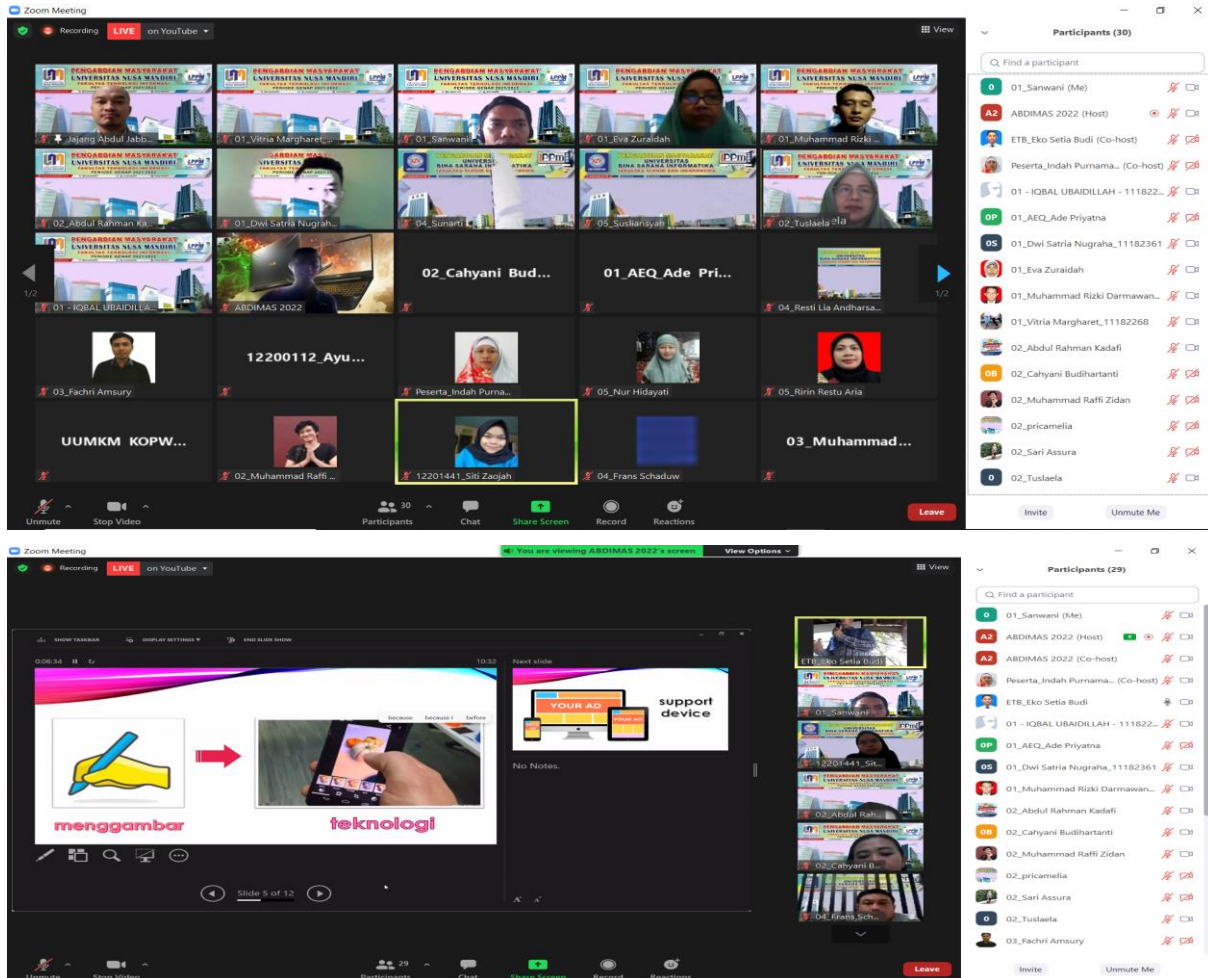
Zoom Meeting

Recording LIVE on YouTube

View

PENGABDIAN MASYARAKAT UNIVERSITAS NUSA MANDIRI

Jajang Abdul Jabb...
01_Vitria Margharet...
01_Sanwani
01_Eva Zuraidah
01_Muhammad Rizki...
02_Abdul Rahman Ka...
01_Dwi Satria Nugrah...
04_Sunarti
05_Susliansyah
02_Tuslaela
01 - IQBAL UBAIDILLA...
ABDIMAS 2022
02_Cahyani Bud...
01_AEQ_Ade Pri...
04_Resti Lia Andharsa...
03_Fachri Amsury
12200112_Ayu...
Peserta_Indah Purna...
05_Nur Hidayati
05_Ririn Restu Aria
UUMKM KOPW...
02_Muhammad Raffi ...
12201441_Siti Zaojah
04_Frans Schaduw
03_Muhammad...

1/2

Unmute Stop Video Participants 30 Chat Share Screen Record Reactions Leave

Participants (30)

Find a participant

01_Sanwani (Me)
ABDIMAS 2022 (Host)
ETB_Eko Setia Budi (Co-host)
Peserta_Indah Purnama... (Co-host)
01 - IQBAL UBAIDILLAH - 111822...
01_AEQ_Ade Priyatna
01_Dwi Satria Nugraha_11182361
01_Eva Zuraidah
01_Muhammad Rizki Darmawan...
01_Vitria Margharet_11182268
02_Abdul Rahman Kadafi
02_Cahyani Budihartanti
02_Muhammad Raffi Zidan
02_pricamelia
02_Sari Assura
02_Tuslaela

Invite Unmute Me

Zoom Meeting

You are viewing ABDIMAS 2022's screen View Options

Recording LIVE on YouTube

View

SHOW TASKBAR DISPLAY SETTINGS END SLIDE SHOW

0:06:34 10:32

because because I before

menggambar teknologi

Next slide

YOUR AD YOUR AD support device

No Notes.

Slide 5 of 12

ETB_Eko Setia Budi
01_Sanwani
12201441_Sit...
02_Abdul Rah...
02_Cahyani B...
04_Frans Sch...

Unmute Stop Video Participants 29 Chat Share Screen Record Reactions Leave

Participants (29)

Find a participant

01_Sanwani (Me)
ABDIMAS 2022 (Host)
ABDIMAS 2022 (Co-host)
Peserta_Indah Purnama... (Co-host)
ETB_Eko Setia Budi
01 - IQBAL UBAIDILLAH - 111822...
01_AEQ_Ade Priyatna
01_Dwi Satria Nugraha_11182361
01_Muhammad Rizki Darmawan...
02_Abdul Rahman Kadafi
02_Cahyani Budihartanti
02_Muhammad Raffi Zidan
02_pricamelia
02_Sari Assura
02_Tuslaela
03_Fachri Amsury

Invite Unmute Me